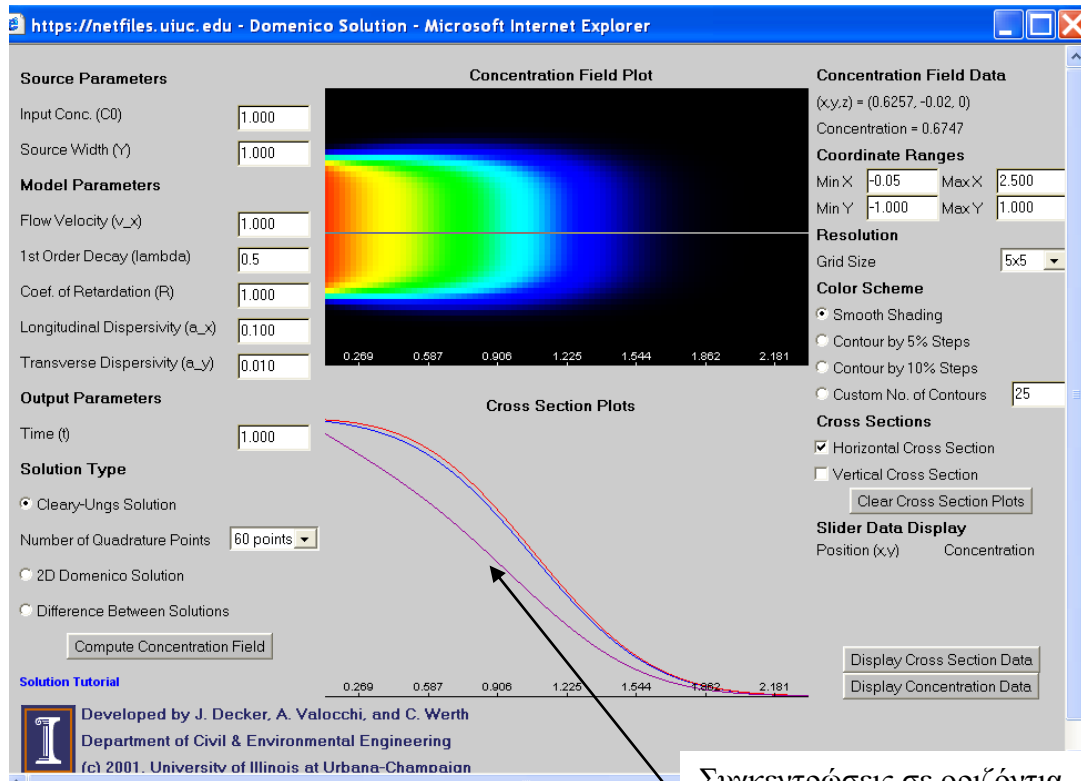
https://netfiles.uiuc.edu - Domenico Solution - Microsoft Internet Explorer

Source Parameters
Input Conc. (C0) 1.000
Source Width (Y) 1.000
Model Parameters
Flow Velocity (v_x) 1.000
1st Order Decay (lambda) 0.5
Coef. of Retardation (R) 1.000
Longitudinal Dispersivity (a_x) 0.100
Transverse Dispersivity (a_y) 0.010
Output Parameters
Time (t) 1.000
Solution Type
Cleary-Ungs Solution
Number of Quadrature Points 60 points
2D Domenico Solution
Difference Between Solutions
Compute Concentration Field
Solution Tutorial

Concentration Field Plot
0.269 0.587 0.906 1.225 1.544 1.862 2.181
Cross Section Plots
0.269 0.587 0.906 1.225 1.544 1.862 2.181

Concentration Field Data
(x,y,z) = (0.6257, -0.02, 0)
Concentration = 0.6747
Coordinate Ranges
Min X -0.05 Max X 2.500
Min Y -1.000 Max Y 1.000
Resolution
Grid Size 5x5
Color Scheme
Smooth Shading
Contour by 5% Steps
Contour by 10% Steps
Custom No. of Contours 25
Cross Sections
Horizontal Cross Section
Vertical Cross Section
Clear Cross Section Plots
Slider Data Display
Position (x,y) Concentration
Display Cross Section Data
Display Concentration Data

Developed by J. Decker, A. Valocchi, and C. Werth
Department of Civil & Environmental Engineering
(c) 2001, University of Illinois at Urbana-Champaign

Συγκεντρώσεις σε οριζόντια